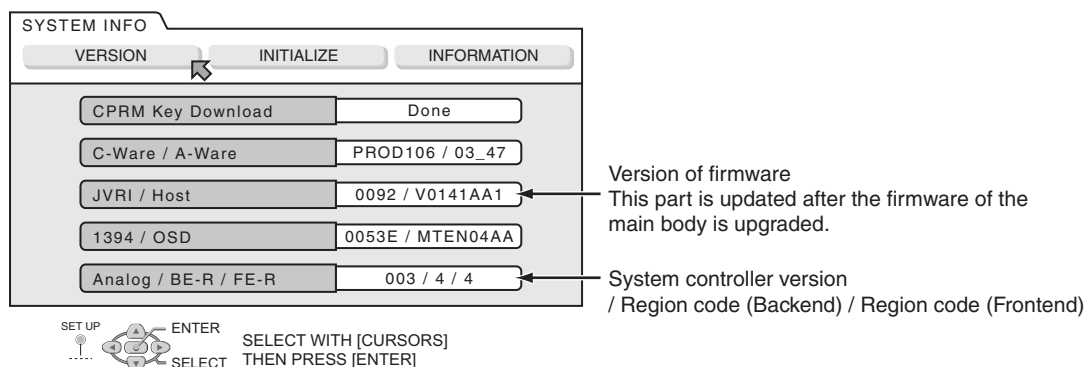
SYSTEM INFO

VERSION | INITIALIZE | INFORMATION

| CPRM Key Download | Done |
|---|---|
| C-Ware / A-Ware | PROD106 / 03_47 |
| JVRI / Host | 0092 / V0141AA1 |
| 1394 / OSD | 0053E / MTEN04AA |
| Analog / BE-R / FE-R | 003 / 4 / 4 |

Version of firmware
This part is updated after the firmware of the main body is upgraded.

System controller version
/ Region code (Backend) / Region code (Frontend)

SET UP
ENTER
SELECT
SELECT WITH [CURSORS]
THEN PRESS [ENTER]